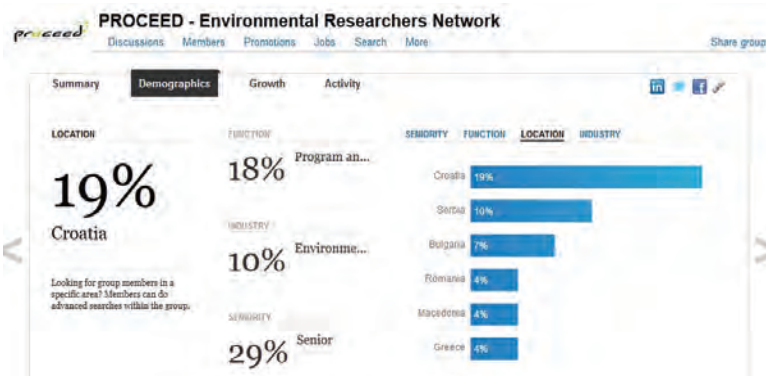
proceed

PROCEED - Environmental Researchers Network

Discussions Members Promotions Jobs Search More

Share group

Summary Demographics Growth Activity

LOCATION

19%

Croatia

Looking for group members in a specific area? Members can do advanced searches within the group.

FUNCTION

18% Program an...

INDUSTRY

10% Environme...

SENIORITY

29% Senior

SENIORITY FUNCTION LOCATION INDUSTRY

| Country | Percentage |
|---|---|
| Croatia | 19% |
| Serbia | 10% |
| Bulgaria | 7% |
| Romania | 4% |
| Macedonia | 4% |
| Greece | 4% |